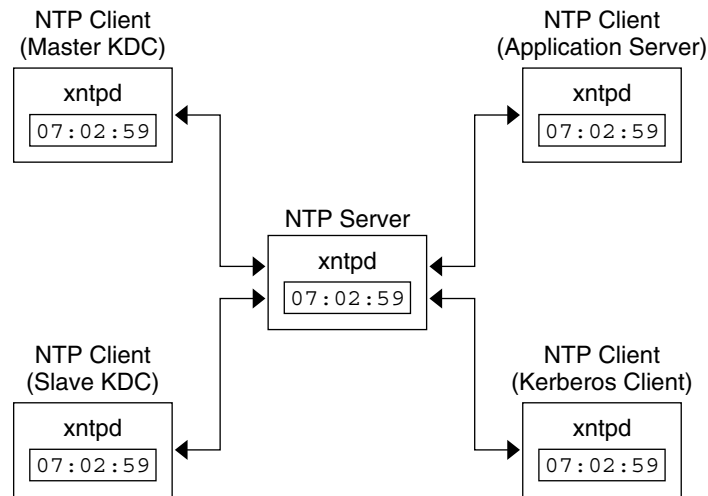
NTP Client
(Master KDC)

xntpd

07:02:59

NTP Client
(Application Server)

xntpd

07:02:59

NTP Server

xntpd

07:02:59

NTP Client
(Slave KDC)

xntpd

07:02:59

NTP Client
(Kerberos Client)

xntpd

07:02:59